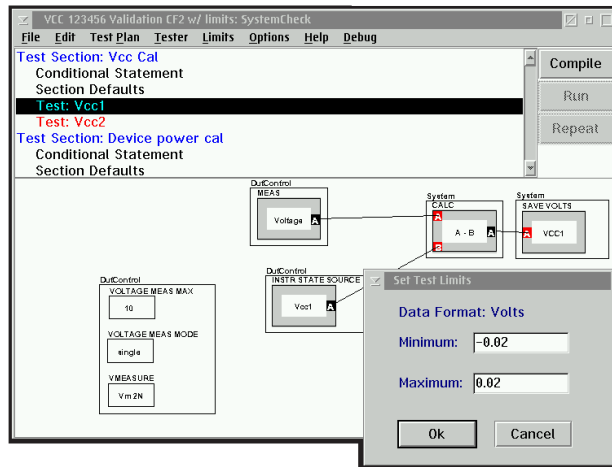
VCC 123456 Validation CF2 w/ limits: SystemCheck

File Edit Test Plan Tester Limits Options Help Debug

Test Section: Vcc Cal
Conditional Statement
Section Defaults
Test: Vcc1
Test: Vcc2
Test Section: Device power cal
Conditional Statement
Section Defaults

Compile
Run
Repeat

DutControl
MEAS
Voltage A

System
CALC
A
A - B A
B

System
SAVE VOLTS
A VCC1

DutControl
INSTR STATE SOURCE
Vcc1 A

DutControl
VOLTAGE MEAS MAX
10
VOLTAGE MEAS MODE
single
VMEASURE
Vm 2N

Set Test Limits
Data Format: Volts
Minimum: -0.02
Maximum: 0.02
Ok
Cancel